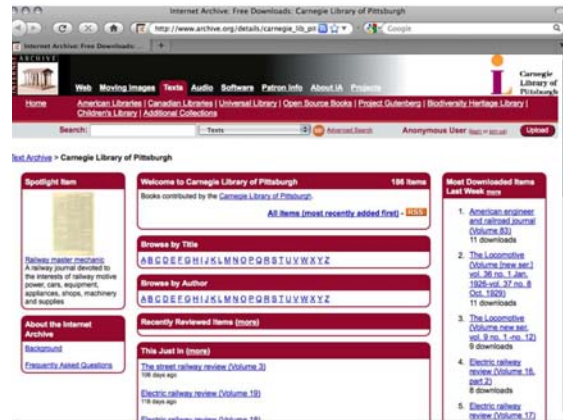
Internet Archive: Free Downloads: Carnegie Library of Pittsburgh

http://www.archive.org/details/carnegie_lib_pit

Google

Internet Archive: Free Downloads...

ARCHIVE

Web Moving Images Texts Audio Software Patron Info About IA Projects

Carnegie Library of Pittsburgh

Home American Libraries | Canadian Libraries | Universal Library | Open Source Books | Project Gutenberg | Biodiversity Heritage Library | Children's Library | Additional Collections

Search: Texts Advanced Search Anonymous User (login or join us) Upload

Text Archive > Carnegie Library of Pittsburgh

Spotlight Item

Railway master mechanic
A railway journal devoted to the interests of railway motive power, cars, equipment, appliances, shops, machinery and supplies

About the Internet Archive

Background

Frequently Asked Questions

Welcome to Carnegie Library of Pittsburgh 186 Items

Books contributed by the Carnegie Library of Pittsburgh.

All items (most recently added first) - RSS

Browse by Title

A B C D E F G H I J K L M N O P Q R S T U V W X Y Z

Browse by Author

A B C D E F G H I J K L M N O P Q R S T U V W X Y Z

Recently Reviewed Items (more)

This Just In (more)

The street railway review (Volume 3)
108 days ago

Electric railway review (Volume 19)
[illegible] days ago

Electric railway review (Volume 18)

Most Downloaded Items Last Week more

1. American engineer and railroad journal (Volume 83)
11 downloads

2. The Locomotive (Volume [new ser.] vol. 36 no. 1 Jan. 1926-vol. 37 no. 8 Oct. 1929)
11 downloads

3. The Locomotive (Volume new ser. vol. 9 no. 1-no. 12)
9 downloads

4. Electric railway review (Volume 16, part 2)
8 downloads

5. Electric railway review (Volume 17)